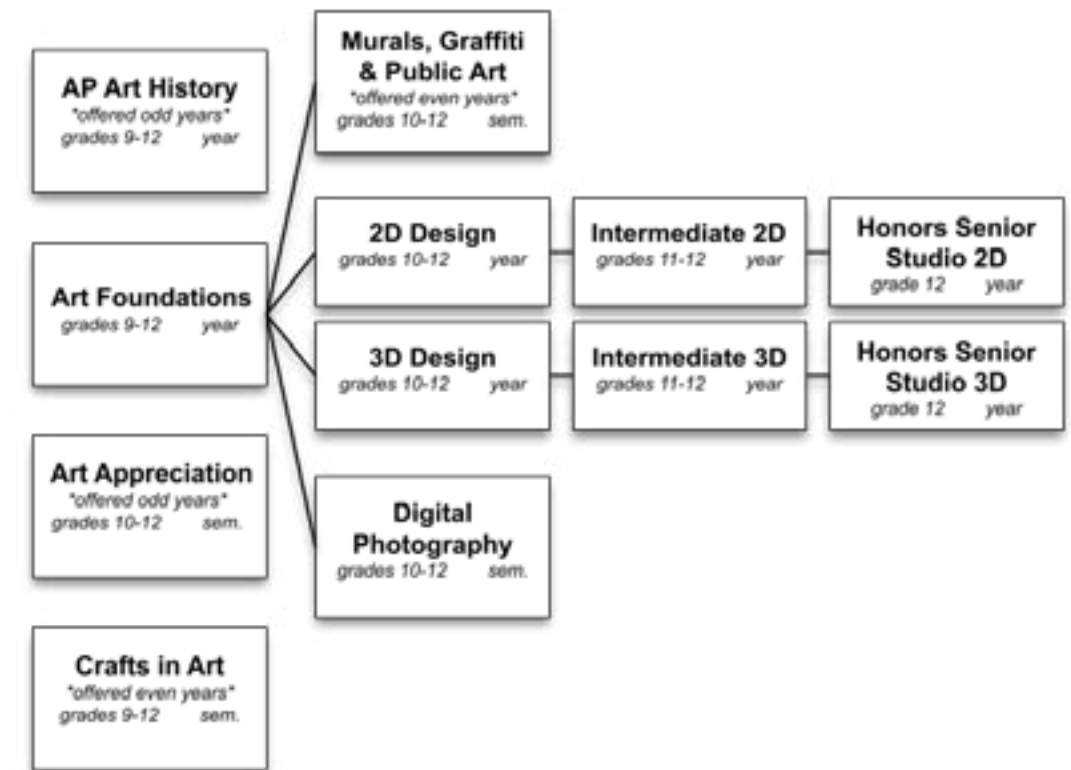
AP Art History
*offered odd years*
grades 9-12 year

Art Foundations
grades 9-12 year

Art Appreciation
*offered odd years*
grades 10-12 sem.

Crafts in Art
*offered even years*
grades 9-12 sem.

Murals, Graffiti & Public Art
*offered even years*
grades 10-12 sem.

2D Design
grades 10-12 year

3D Design
grades 10-12 year

Digital Photography
grades 10-12 sem.

Intermediate 2D
grades 11-12 year

Intermediate 3D
grades 11-12 year

Honors Senior Studio 2D
grade 12 year

Honors Senior Studio 3D
grade 12 year